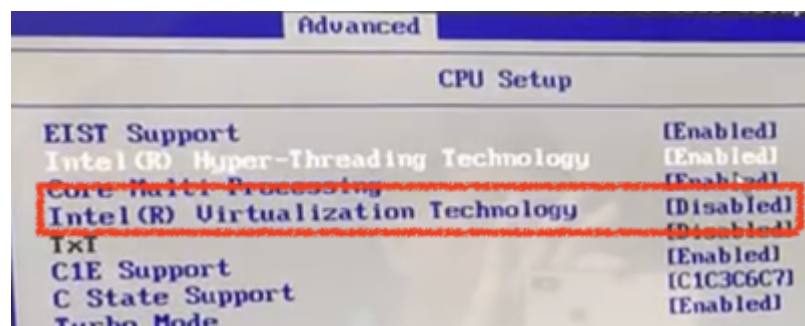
Advanced

CPU Setup

EIST Support [Enabled]
Intel(R) Hyper-Threading Technology [Enabled]
Core Multi-Processing [Enabled]
Intel(R) Virtualization Technology [Disabled]
TxT [Disabled]
C1E Support [Enabled]
C State Support [C1C3C6C7]
Turbo Mode [Enabled]